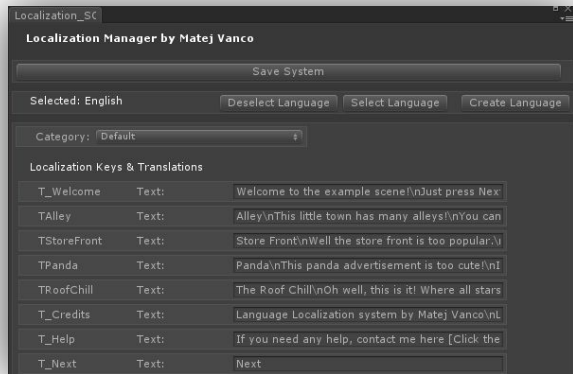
Localization_SC

Localization Manager by Matej Vanco

Save System

Selected: English

Deselect Language | Select Language | Create Language

Category: Default

Localization Keys & Translations

| | | |
|---|---|---|
| T_Welcome | Text: | Welcome to the example scene!\nJust press Nex |
| TAlley | Text: | Alley\nThis little town has many alleys!\nYou can |
| TStoreFront | Text: | Store Front\nWell the store front is too popular.\ |
| TPanda | Text: | Panda\nThis panda advertisement is too cute!\nI |
| TRoofChill | Text: | The Roof Chill\nOh well, this is it! Where all stars |
| T_Credits | Text: | Language Localization system by Matej Vanco\nL |
| T_Help | Text: | If you need any help, contact me here [Click the |
| T_Next | Text: | Next |